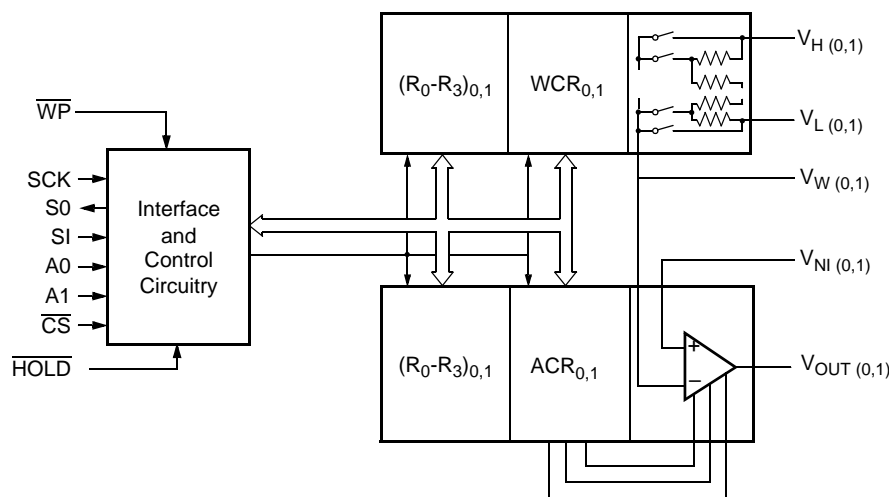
$\overline{WP}$

SCK

S0

SI

A0

A1

$\overline{CS}$

$\overline{HOLD}$

Interface and Control Circuitry

$(R_0\text{-}R_3)_{0,1}$

$WCR_{0,1}$

$V_{H\ (0,1)}$

$V_{L\ (0,1)}$

$V_{W\ (0,1)}$

$V_{NI\ (0,1)}$

$(R_0\text{-}R_3)_{0,1}$

$ACR_{0,1}$

+

−

$V_{OUT\ (0,1)}$